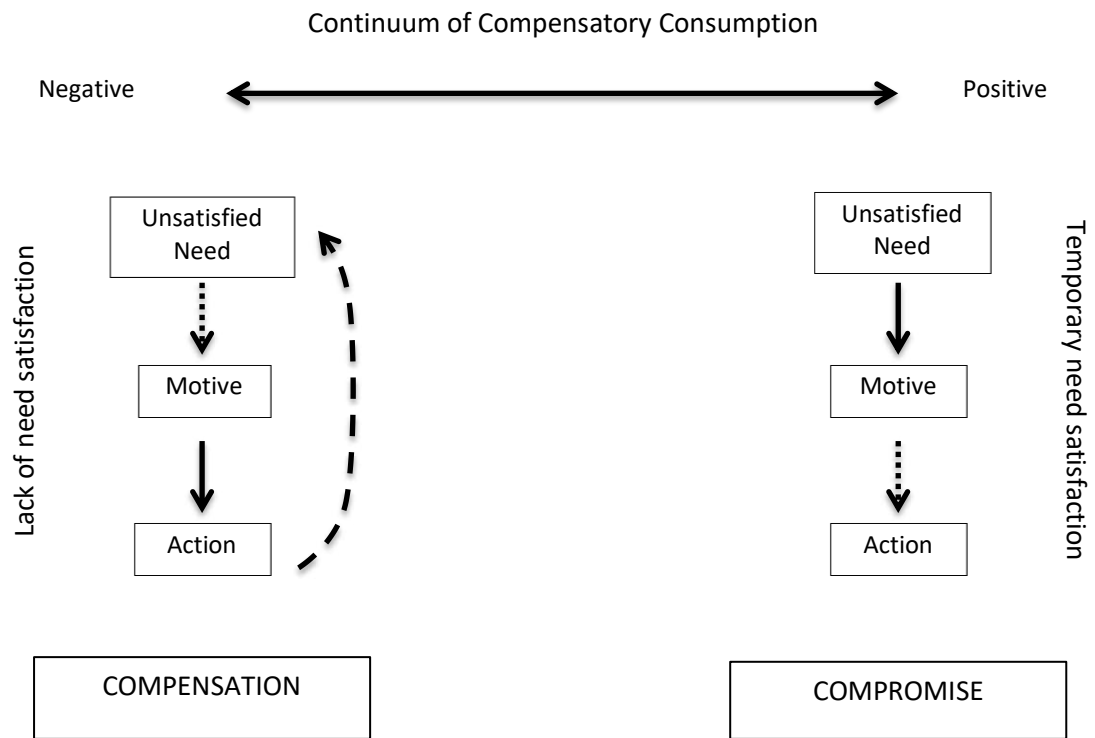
Continuum of Compensatory Consumption

Negative

Positive

Lack of need satisfaction

Unsatisfied Need

Motive

Action

Temporary need satisfaction

Unsatisfied Need

Motive

Action

COMPENSATION

COMPROMISE